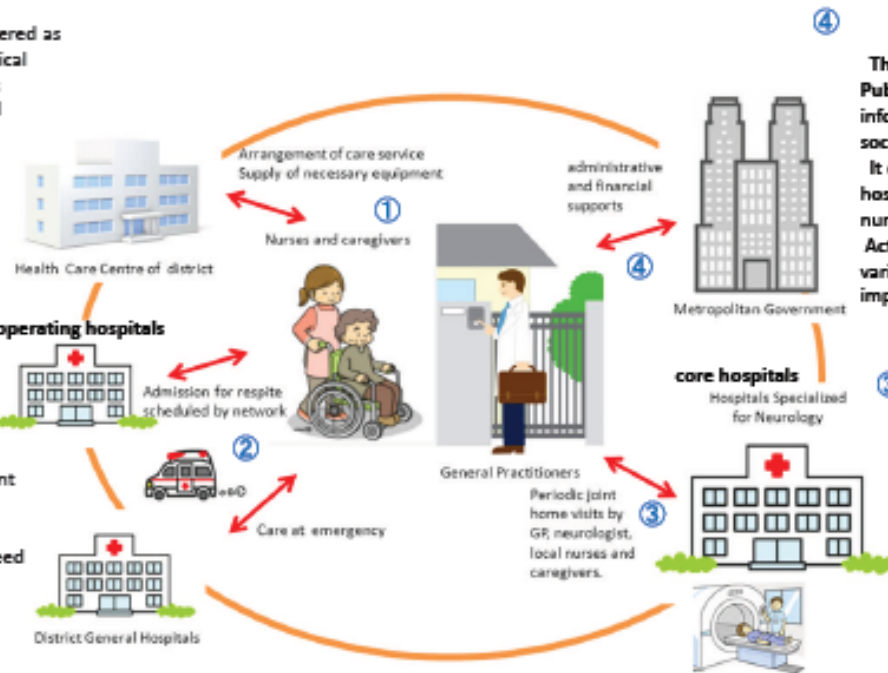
ered as
ical

operating hospitals

nt

eed

Arrangement of care service
Supply of necessary equipment

Nurses and caregivers

①

Health Care Centre of district

Admission for respite scheduled by network

②

Care at emergency

District General Hospitals

administrative and financial supports

④

General Practitioners

Periodic joint home visits by GP, neurologist, local nurses and caregivers.

③

④

Th
Pub
info
soc
It
hos
nur
Act
vari
imp

Metropolitan Government

core hospitals

Hospitals Specialized for Neurology